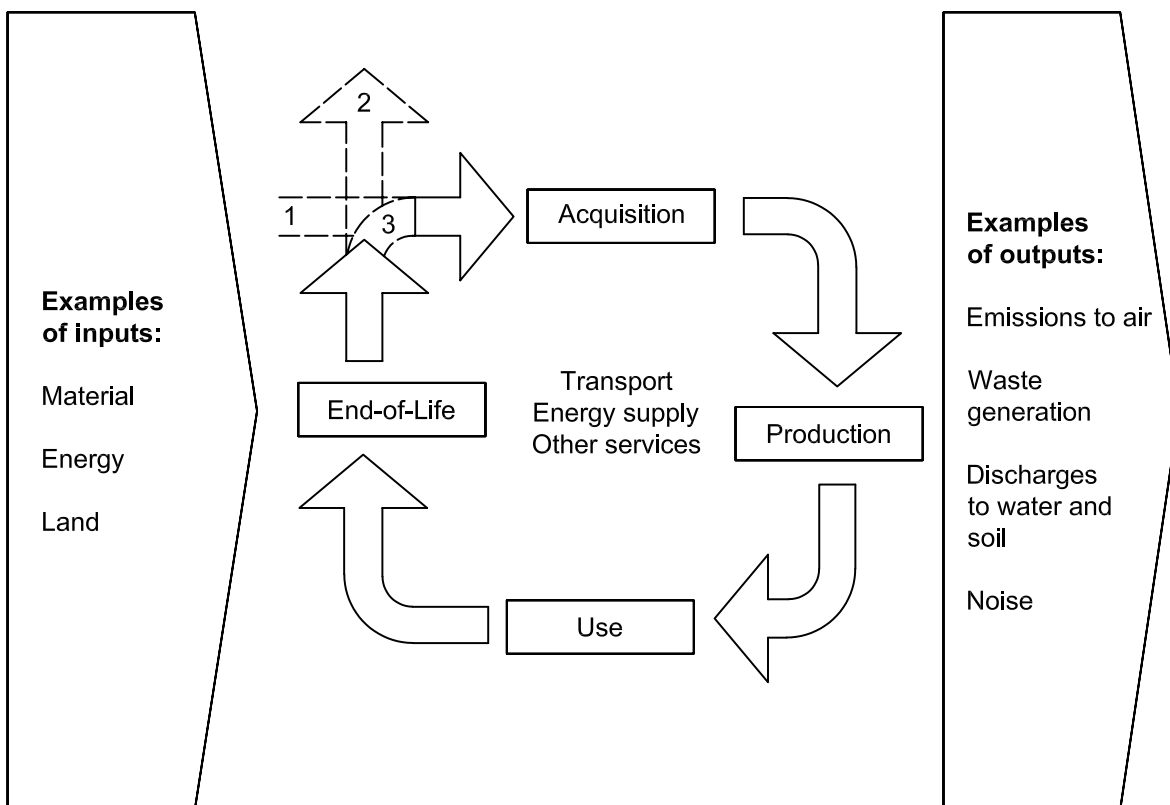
Examples of inputs:

Material

Energy

Land

2

1

3

Acquisition

Production

Use

End-of-Life

Transport
Energy supply
Other services

Examples of outputs:

Emissions to air

Waste generation

Discharges to water and soil

Noise